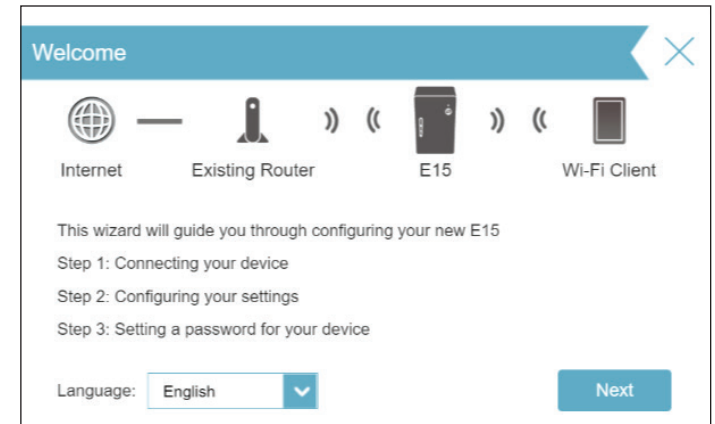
Welcome

Internet

Existing Router

E15

Wi-Fi Client

This wizard will guide you through configuring your new E15

Step 1: Connecting your device

Step 2: Configuring your settings

Step 3: Setting a password for your device

Language: English

Next